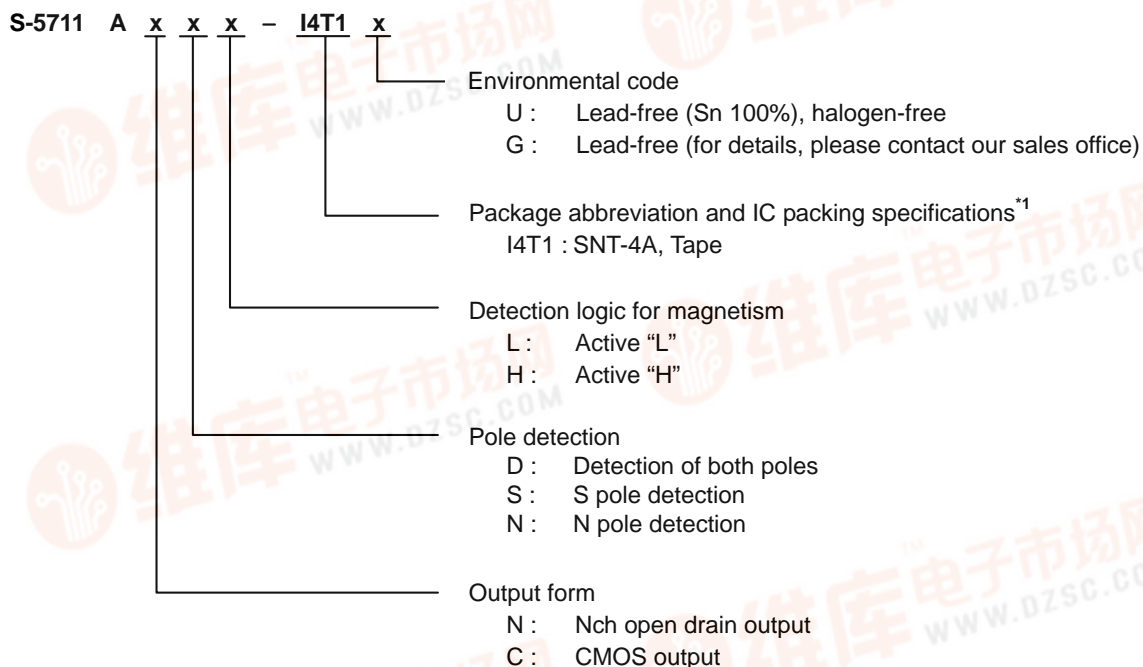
S-5711 A x x x – I4T1 x

Environmental code
U : Lead-free (Sn 100%), halogen-free
G : Lead-free (for details, please contact our sales office)

Package abbreviation and IC packing specifications$^{*1}$
I4T1 : SNT-4A, Tape

Detection logic for magnetism
L : Active “L”
H : Active “H”

Pole detection
D : Detection of both poles
S : S pole detection
N : N pole detection

Output form
N : Nch open drain output
C : CMOS output